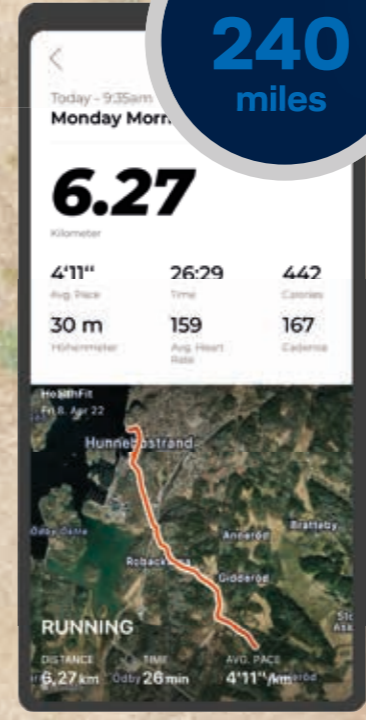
240
miles

<

Today - 9:35am
Monday Morn

6.27
Kilometer

4'11"
Avg. Pace

26:29
Time

442
Calories

30 m
Höhenmeter

159
Avg. Heart Rate

167
Cadence

HealthFit
Fri 8. Apr 22

Hunnebostrand

Bratteby

Anneröd

Odby Östra

Röbacken

Gidderöd

RUNNING

DISTANCE
6,27 km

TIME
26 min

AVG. PACE
4'11"/km